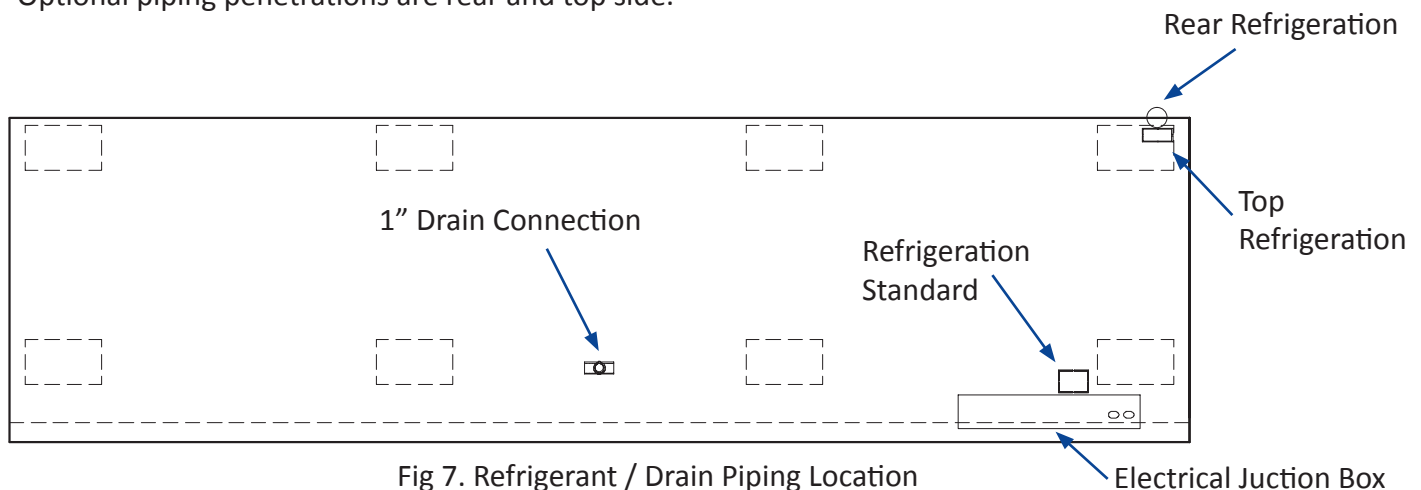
Optional piping penetrations are rear and top side.

Rear Refrigeration

Top Refrigeration

1” Drain Connection

Refrigeration Standard

Fig 7. Refrigerant / Drain Piping Location

Electrical Juction Box